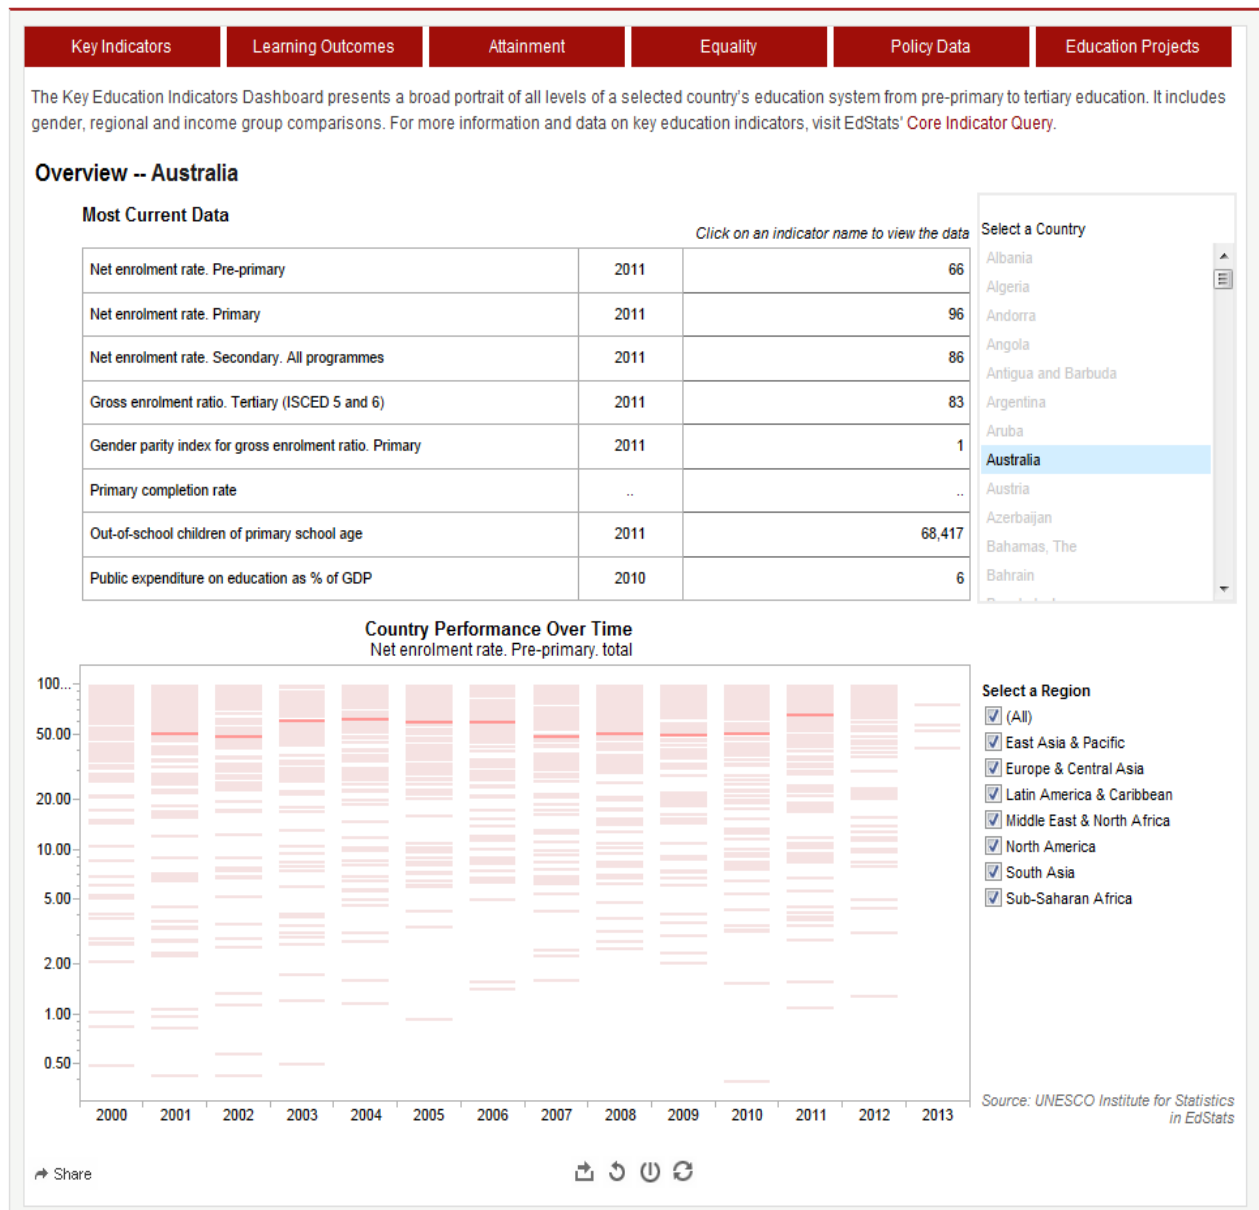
Key Indicators | Learning Outcomes | Attainment | Equality | Policy Data | Education Projects

The Key Education Indicators Dashboard presents a broad portrait of all levels of a selected country's education system from pre-primary to tertiary education. It includes gender, regional and income group comparisons. For more information and data on key education indicators, visit EdStats' Core Indicator Query.

Overview -- Australia

Most Current Data

Click on an indicator name to view the data

| | | |
|---|---|---|
| Net enrolment rate. Pre-primary | 2011 | 66 |
| Net enrolment rate. Primary | 2011 | 96 |
| Net enrolment rate. Secondary. All programmes | 2011 | 86 |
| Gross enrolment ratio. Tertiary (ISCED 5 and 6) | 2011 | 83 |
| Gender parity index for gross enrolment ratio. Primary | 2011 | 1 |
| Primary completion rate | .. | .. |
| Out-of-school children of primary school age | 2011 | 68,417 |
| Public expenditure on education as % of GDP | 2010 | 6 |

Select a Country
Albania
Algeria
Andorra
Angola
Antigua and Barbuda
Argentina
Aruba
Australia
Austria
Azerbaijan
Bahamas, The
Bahrain

Country Performance Over Time
Net enrolment rate. Pre-primary. total

100...
50.00
20.00
10.00
5.00
2.00
1.00
0.50

2000 2001 2002 2003 2004 2005 2006 2007 2008 2009 2010 2011 2012 2013

Select a Region
(All)
East Asia & Pacific
Europe & Central Asia
Latin America & Caribbean
Middle East & North Africa
North America
South Asia
Sub-Saharan Africa

Source: UNESCO Institute for Statistics in EdStats

Share